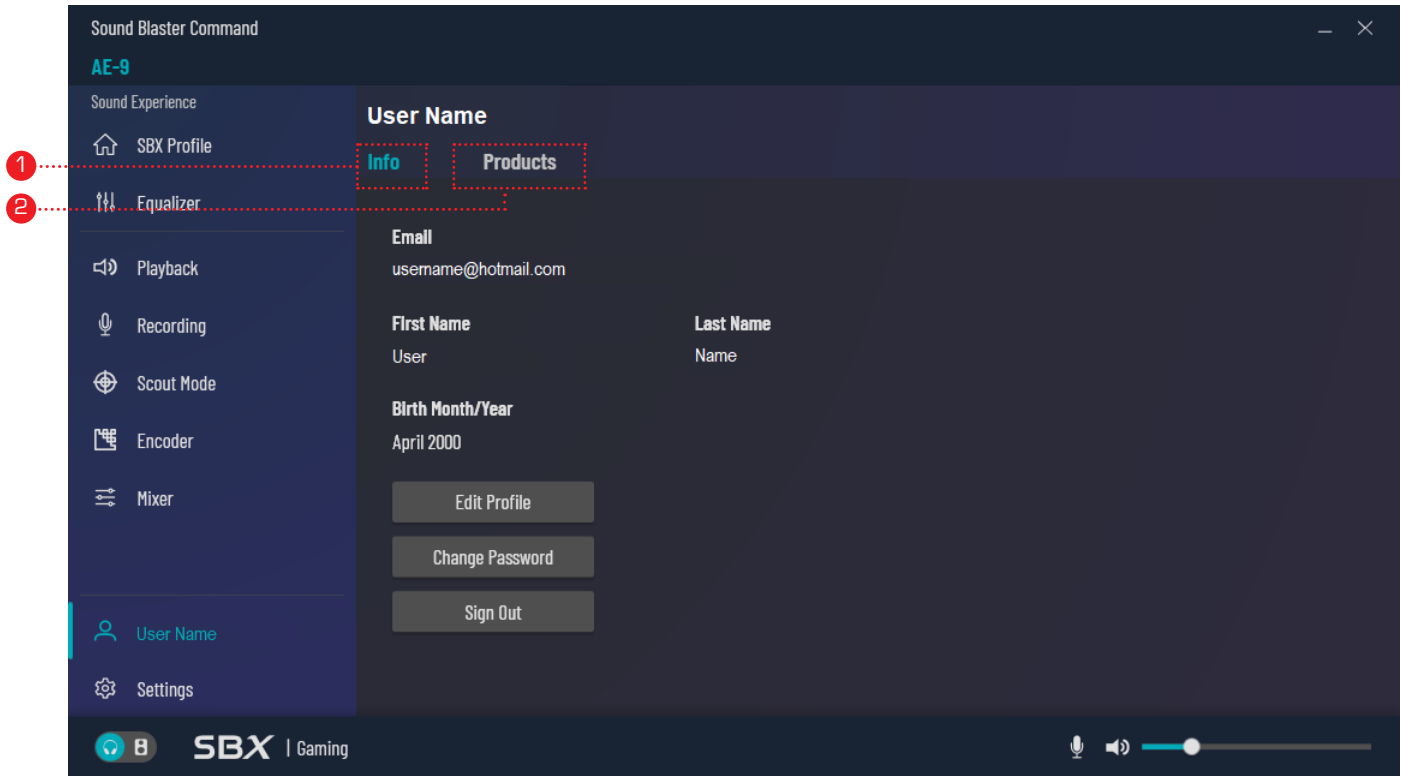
Sound Blaster Command

AE-9

Sound Experience

SBX Profile

Equalizer

Playback

Recording

Scout Mode

Encoder

Mixer

User Name

Settings

User Name

1

Info

Products

2

Email

username@hotmail.com

First Name

User

Last Name

Name

Birth Month/Year

April 2000

Edit Profile

Change Password

Sign Out

B

SBX | Gaming